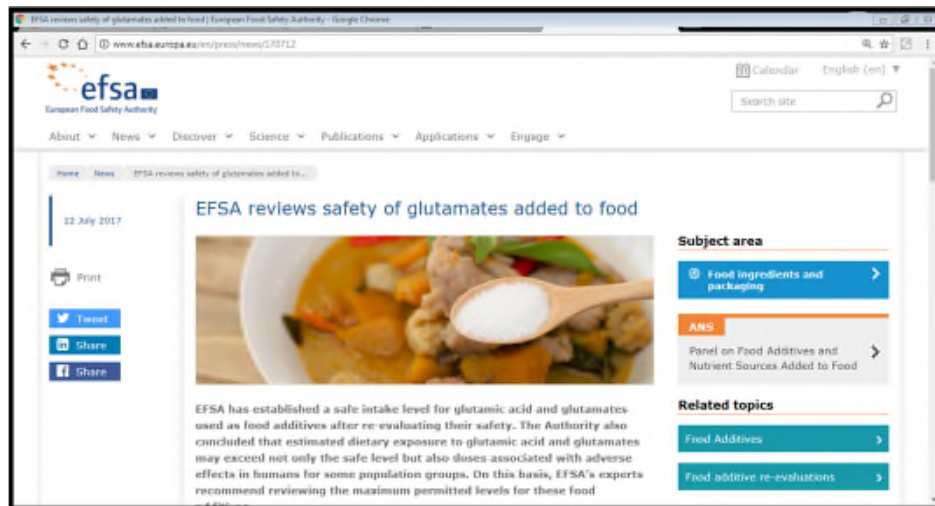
EFSA reviews safety of glutamates added to food | European Food Safety Authority - Google Chrome

www.efsa.europa.eu/en/press/news/170712

efsa
European Food Safety Authority

Calendar English (en)

Search site

About News Discover Science Publications Applications Engage

Home News EFSA reviews safety of glutamates added to...

12 July 2017

EFSA reviews safety of glutamates added to food

Print

Tweet

Share

Share

EFSA has established a safe intake level for glutamic acid and glutamates used as food additives after re-evaluating their safety. The Authority also concluded that estimated dietary exposure to glutamic acid and glutamates may exceed not only the safe level but also doses associated with adverse effects in humans for some population groups. On this basis, EFSA's experts recommend reviewing the maximum permitted levels for these food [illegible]

Subject area

Food ingredients and packaging

ANS

Panel on Food Additives and Nutrient Sources Added to Food

Related topics

Food Additives

Food additive re-evaluations